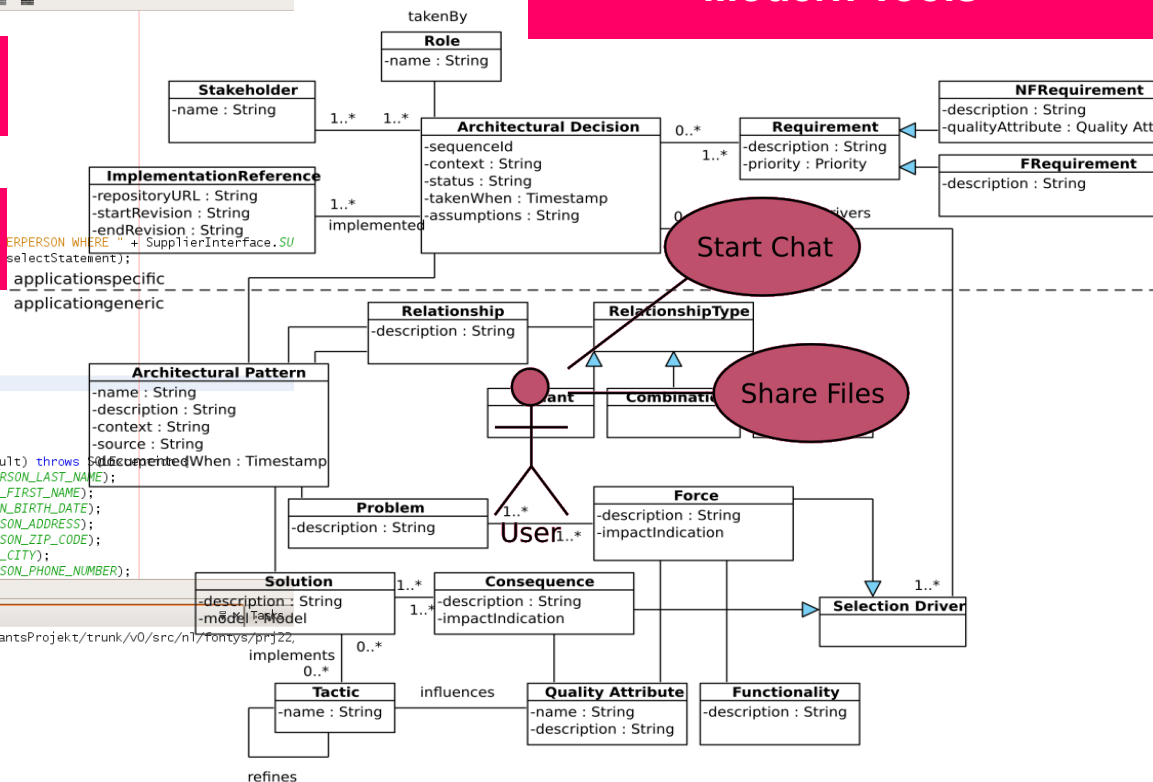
Modern Tools

takenBy

Role
-name : String

Stakeholder
-name : String

1..* 1..*

Architectural Decision
-sequenceId
-context : String
-status : String
-takenWhen : Timestamp
-assumptions : String

0..*

1..*

Requirement
-description : String
-priority : Priority

NFRequirement
-description : String
-qualityAttribute : Quality Att

FRequirement
-description : String

ImplementationReference
-repositoryURL : String
-startRevision : String
-endRevision : String

1..*
implemented

ERPERSON WHERE " + SupplierInterface.SU
selectStatement);

0 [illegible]ivers

Start Chat

applicationspecific
applicationgeneric

Relationship
-description : String

RelationshipType

Architectural Pattern
-name : String
-description : String
-context : String
-source : String
-documentedWhen : Timestamp

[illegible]ant
Combinati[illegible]

Share Files

ult) throws SQLException {
RSON_LAST_NAME);
_FIRST_NAME);
N_BIRTH_DATE);
SON_ADDRESS);
SON_ZIP_CODE);
_CITY);
SON_PHONE_NUMBER);

Problem
-description : String

1..*
User
1..*

Force
-description : String
-impactIndication

Solution
-description : String
-model : Model

1..*
1..*

Consequence
-description : String
-impactIndication

1..*

Selection Driver

Tasks

antsProjekt/trunk/v0/src/nl/fontys/prj22,

implements
0..*
0..*

Tactic
-name : String

influences

Quality Attribute
-name : String
-description : String

Functionality
-description : String

refines